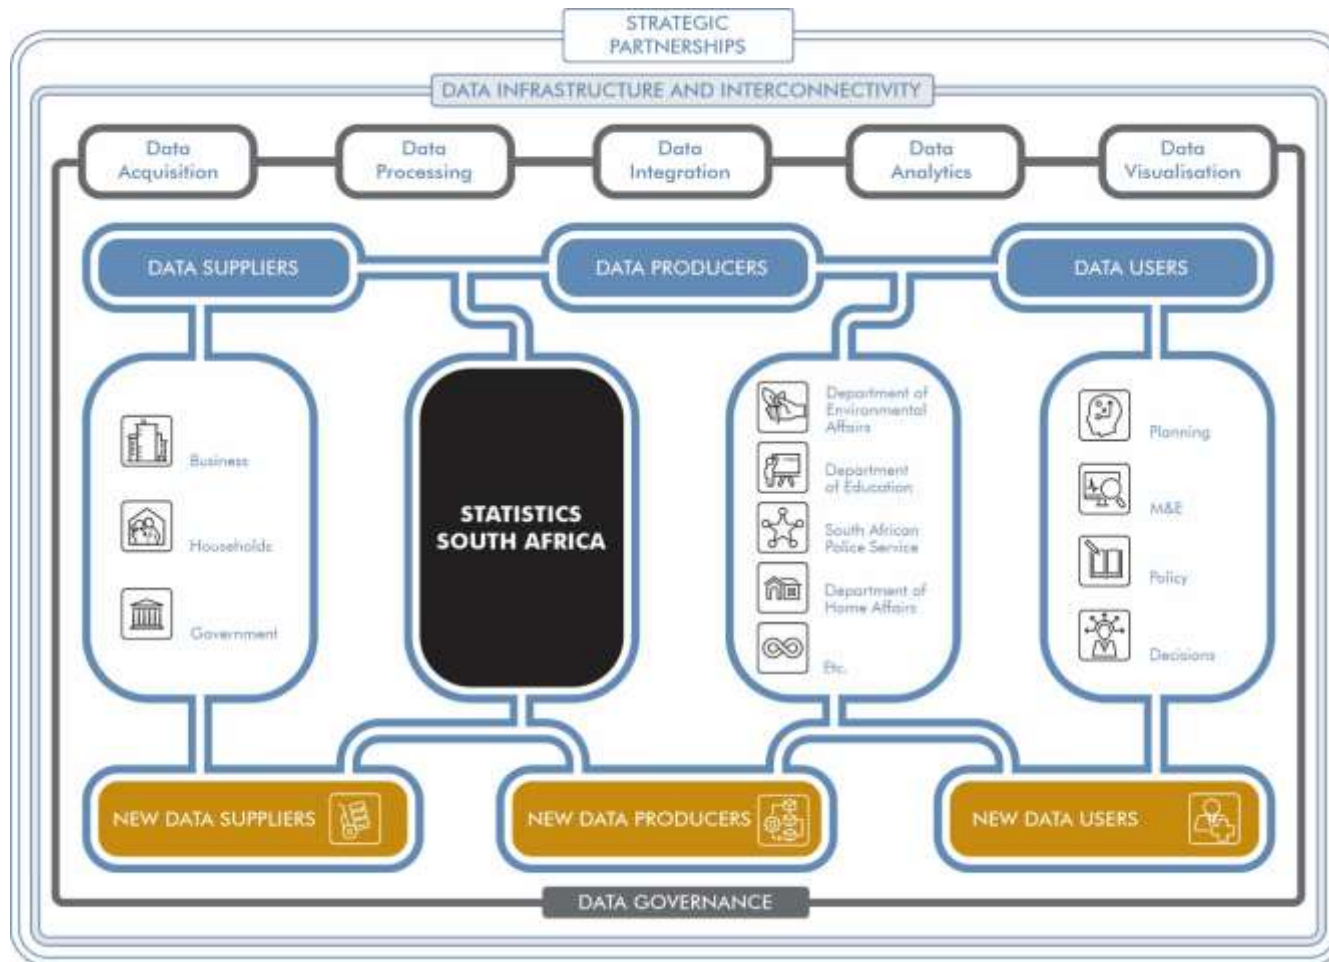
STRATEGIC PARTNERSHIPS

DATA INFRASTRUCTURE AND INTERCONNECTIVITY

Data Acquisition

Data Processing

Data Integration

Data Analytics

Data Visualisation

DATA SUPPLIERS

DATA PRODUCERS

DATA USERS

Business

Households

Government

STATISTICS SOUTH AFRICA

Department of Environmental Affairs

Department of Education

South African Police Service

Department of Home Affairs

Etc.

Planning

M&E

Policy

Decisions

NEW DATA SUPPLIERS

NEW DATA PRODUCERS

NEW DATA USERS

DATA GOVERNANCE